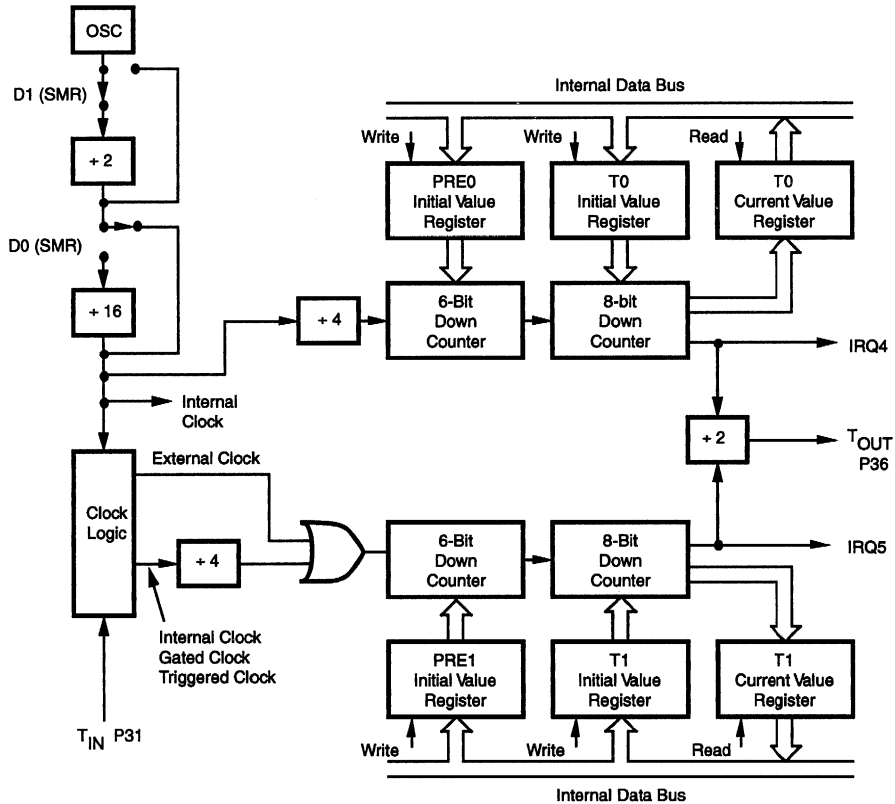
OSC

D1 (SMR)

÷ 2

D0 (SMR)

÷ 16

Internal Data Bus

Write

PRE0 Initial Value Register

Write

T0 Initial Value Register

Read

T0 Current Value Register

÷ 4

6-Bit Down Counter

8-bit Down Counter

IRQ4

Internal Clock

÷ 2

$T_{OUT}$ P36

External Clock

Clock Logic

÷ 4

6-Bit Down Counter

8-Bit Down Counter

IRQ5

Internal Clock Gated Clock Triggered Clock

PRE1 Initial Value Register

T1 Initial Value Register

T1 Current Value Register

$T_{IN}$ P31

Write

Write

Read

Internal Data Bus